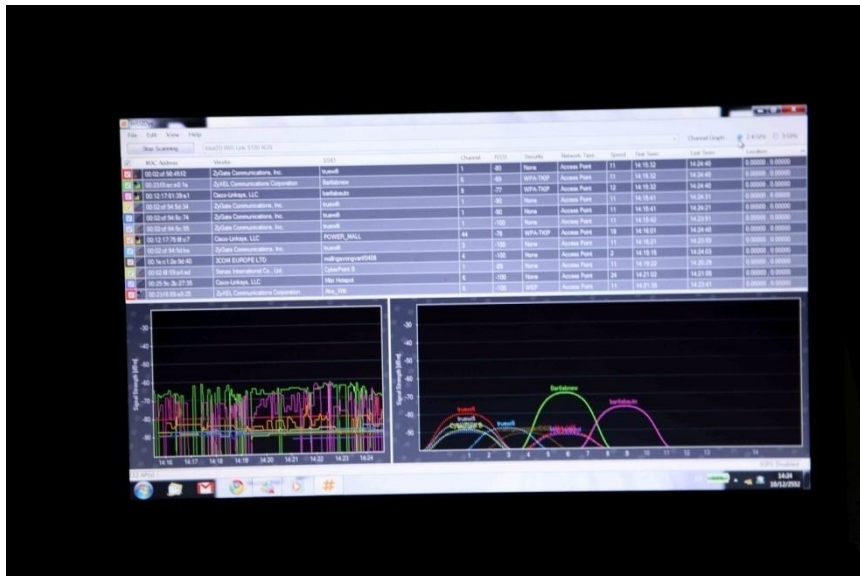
File Edit View Help

Stop Scanning

Channel Graph 2.4 GHz 5 GHz

| MAC Address | Vendor | SSID | Channel | RSSI | Security | Network Type | Speed | First Seen | Last Seen | Location |
|---|---|---|---|---|---|---|---|---|---|---|
| 00:02:cf:98:45:f2 | ZyGate Communications, Inc. | truewifi | 1 | -80 | None | Access Point | 11 | 14:15:32 | 14:24:45 | 0.00000, 0.00000 |
| 00:23:f8:ac:e6:1a | ZyXEL Communications Corporation | Barfabrew | 6 | -65 | WPA-TKIP | Access Point | 11 | 14:15:32 | 14:24:40 | 0.00000, 0.00000 |
| 00:12:17:61:39:a1 | Cisco-Linksys, LLC | barfabauln | 9 | -77 | WPA-TKIP | Access Point | 12 | 14:15:32 | 14:24:40 | 0.00000, 0.00000 |
| 00:02:cf:94:5c:34 | ZyGate Communications, Inc. | truewifi | 1 | -90 | None | Access Point | 11 | 14:15:41 | 14:24:31 | 0.00000, 0.00000 |
| 00:02:cf:94:5c:74 | ZyGate Communications, Inc. | truewifi | 1 | -90 | None | Access Point | 11 | 14:15:41 | 14:24:21 | 0.00000, 0.00000 |
| 00:02:cf:94:5c:55 | ZyGate Communications, Inc. | truewifi | 1 | -100 | None | Access Point | 11 | 14:15:42 | 14:23:51 | 0.00000, 0.00000 |
| 00:12:17:76:f0:c7 | Cisco-Linksys, LLC | POWER_WALL | 44 | -78 | WPA-TKIP | Access Point | 18 | 14:16:01 | 14:24:40 | 0.00000, 0.00000 |
| 00:02:cf:94:5d:be | ZyGate Communications, Inc. | truewifi | 1 | -100 | None | Access Point | 11 | 14:18:21 | 14:23:59 | 0.00000, 0.00000 |
| 00:1e:c1:2e:9d:40 | 3COM EUROPE LTD | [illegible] | 4 | -100 | None | Access Point | 2 | 14:19:18 | 14:24:03 | 0.00000, 0.00000 |
| 00:02:8f:59:e4:ed | Senao International Co., Ltd. | CyberPoint 6 | 1 | -83 | None | Access Point | 11 | 14:19:22 | 14:20:29 | 0.00000, 0.00000 |
| 00:25:9c:2b:27:35 | Cisco-Linksys, LLC | Mac Hotspot | 6 | -100 | None | Access Point | 24 | 14:21:02 | 14:21:08 | 0.00000, 0.00000 |
| 00:23:f8:69:a8:25 | ZyXEL Communications Corporation | Ana_Wifi | 6 | -100 | WEP | Access Point | 11 | 14:21:38 | 14:23:41 | 0.00000, 0.00000 |

Signal Strength [dBm]
-30
-40
-50
-60
-70
-80
-90
14:16 14:17 14:18 14:19 14:20 14:21 14:22 14:23 14:24

Signal Strength [dBm]
-30
-40
-50
-60
-70
-80
-90
truewifi
truewifi
CyberPoint 6
Barfabrew
barfabauln
1 2 3 4 5 6 7 8 9 10 11 12 13 14

14:24
10/12/2552